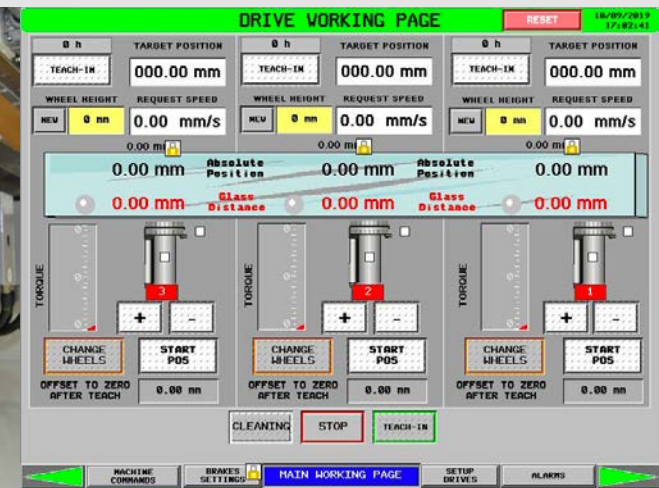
DRIVE WORKING PAGE

RESET

10/09/2019
17:02:41

0 h

TARGET POSITION

TEACH-IN

000.00 mm

WHEEL HEIGHT

REQUEST SPEED

NEW

0 mm

0.00 mm/s

0.00 mm

0 h

TARGET POSITION

TEACH-IN

000.00 mm

WHEEL HEIGHT

REQUEST SPEED

NEW

0 mm

0.00 mm/s

0.00 mm

0 h

TARGET POSITION

TEACH-IN

000.00 mm

WHEEL HEIGHT

REQUEST SPEED

NEW

0 mm

0.00 mm/s

0.00 mm

0.00 mm

Absolute Position

0.00 mm

Absolute Position

0.00 mm

0.00 mm

Glass Distance

0.00 mm

Glass Distance

0.00 mm

TORQUE

3

+

-

CHANGE WHEELS

START POS

OFFSET TO ZERO AFTER TEACH

0.00 mm

TORQUE

2

+

-

CHANGE WHEELS

START POS

OFFSET TO ZERO AFTER TEACH

0.00 mm

TORQUE

1

+

-

CHANGE WHEELS

START POS

OFFSET TO ZERO AFTER TEACH

0.00 mm

CLEANING

STOP

TEACH-IN

MACHINE COMMANDS

BRAKES SETTINGS

MAIN WORKING PAGE

SETUP DRIVES

ALARMS